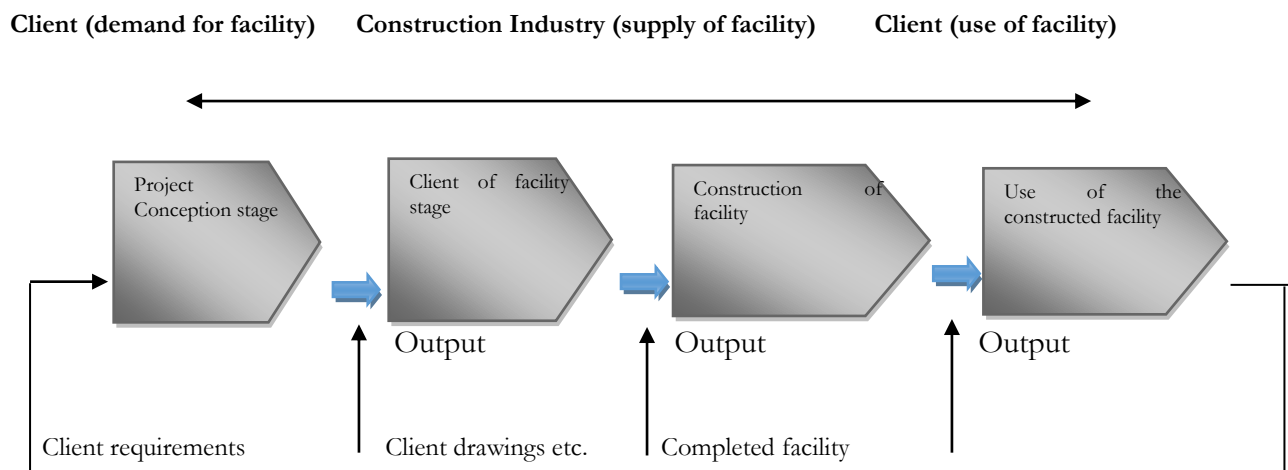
Client (demand for facility) Construction Industry (supply of facility) Client (use of facility)

Project Conception stage

Client of facility stage

Construction of facility

Use of the constructed facility

Output

Output

Output

Client requirements

Client drawings etc.

Completed facility